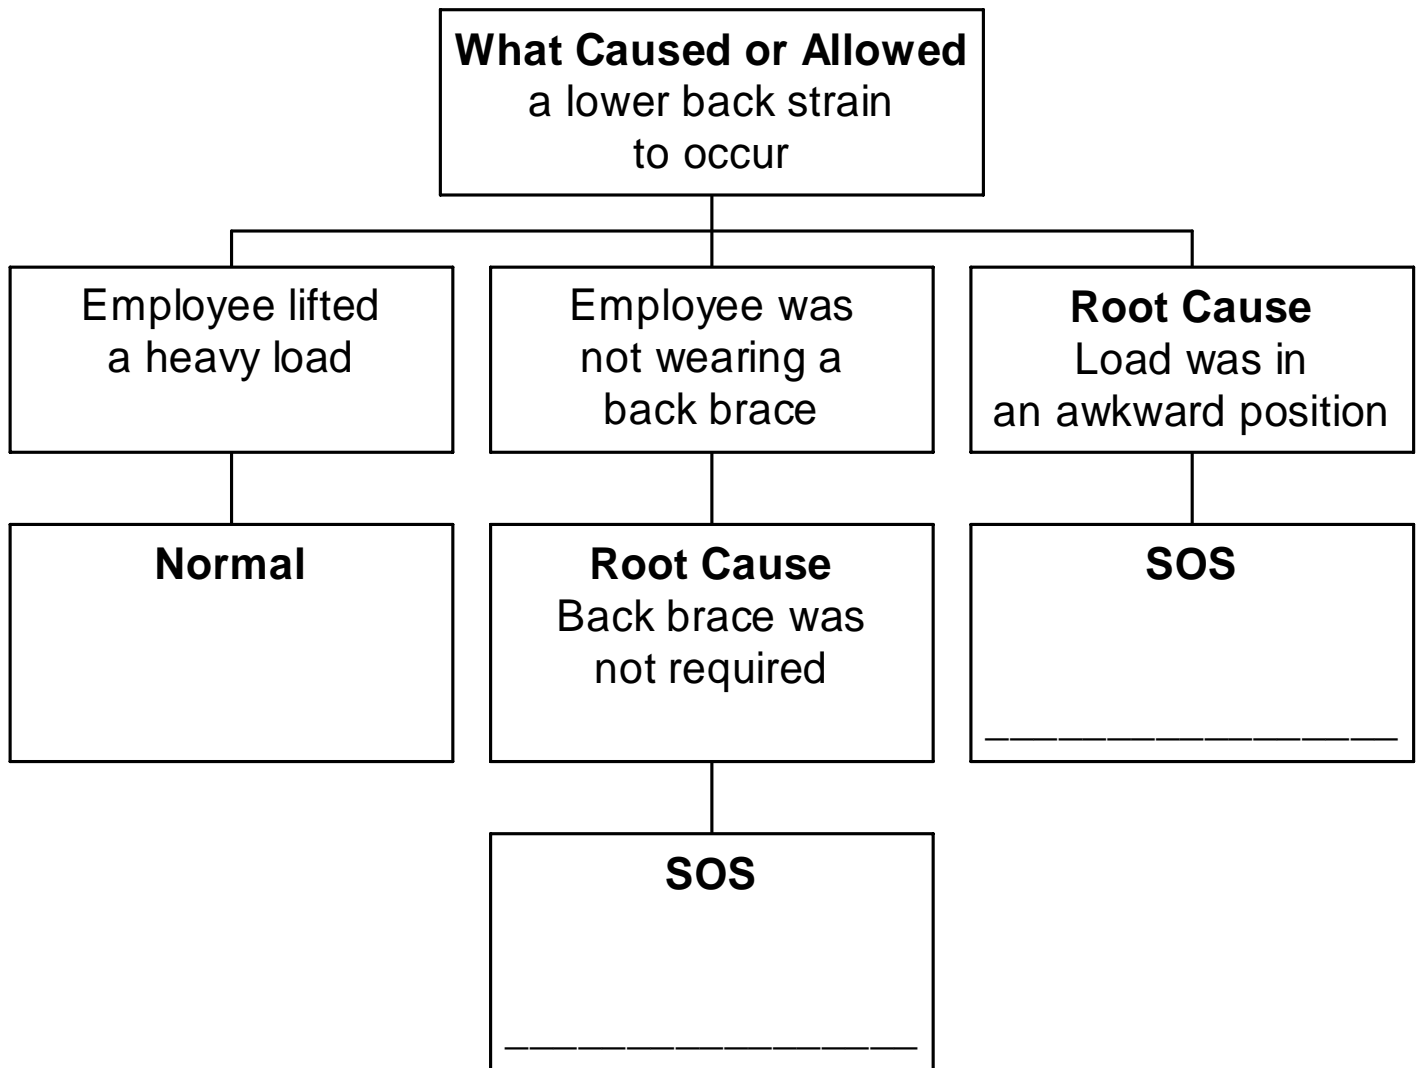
What Caused or Allowed
a lower back strain
to occur

Employee lifted
a heavy load

Employee was
not wearing a
back brace

Root Cause
Load was in
an awkward position

Normal

Root Cause
Back brace was
not required

SOS

________________

SOS

________________